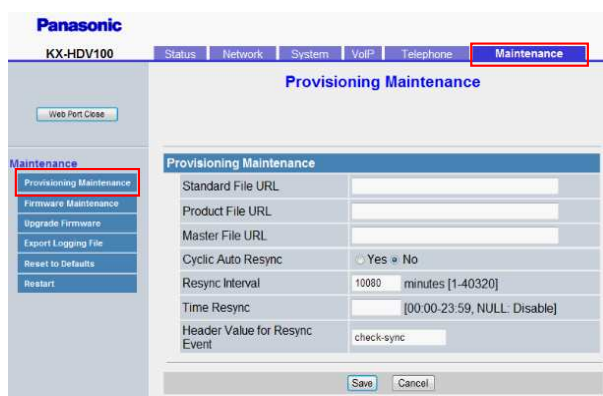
Panasonic

KX-HDV100

Status | Network | System | VoIP | Telephone | Maintenance

Provisioning Maintenance

Web Port Close

Maintenance

Provisioning Maintenance
Firmware Maintenance
Upgrade Firmware
Export Logging File
Reset to Defaults
Restart

Provisioning Maintenance

| | |
|---|---|
| Standard File URL | |
| Product File URL | |
| Master File URL | |
| Cyclic Auto Resync | Yes No |
| Resync Interval | 10080 minutes [1-40320] |
| Time Resync | [00:00-23:59, NULL: Disable] |
| Header Value for Resync Event | check-sync |

Save Cancel